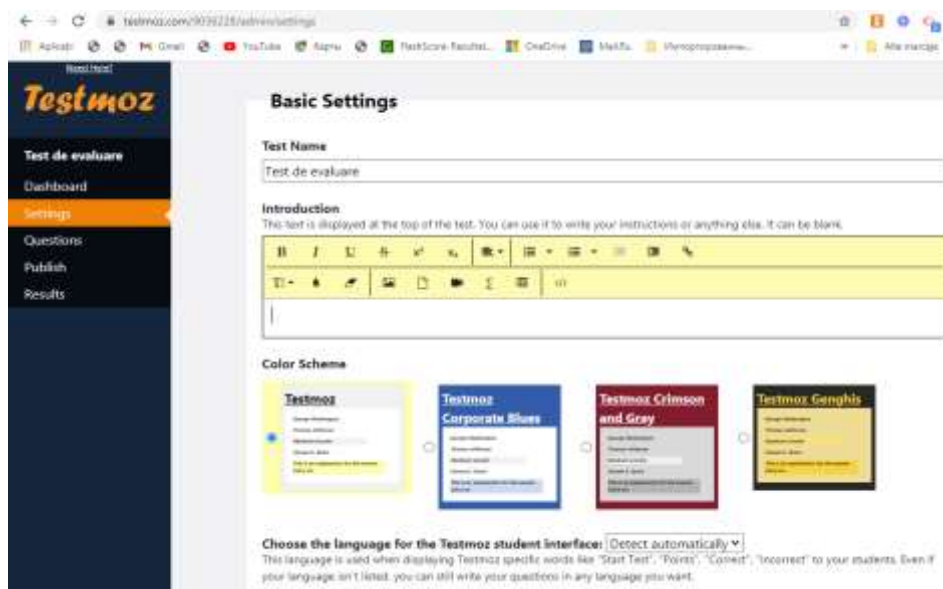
testmoz.com/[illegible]/admin/settings

Aplicații Gmail YouTube Hărți FlashScore Rezultat... OneDrive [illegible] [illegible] Alte marcaje

Need Help?

Testmoz

Test de evaluare
Dashboard
Settings
Questions
Publish
Results

Basic Settings

Test Name

Test de evaluare

Introduction

This text is displayed at the top of the test. You can use it to write your instructions or anything else. It can be blank.

Color Scheme

Testmoz

Testmoz Corporate Blues

Testmoz Crimson and Gray

Testmoz Genghis

Choose the language for the Testmoz student interface: Detect automatically

This language is used when displaying Testmoz specific words like "Start Test", "Points", "Correct", "Incorrect" to your students. Even if your language isn't listed, you can still write your questions in any language you want.